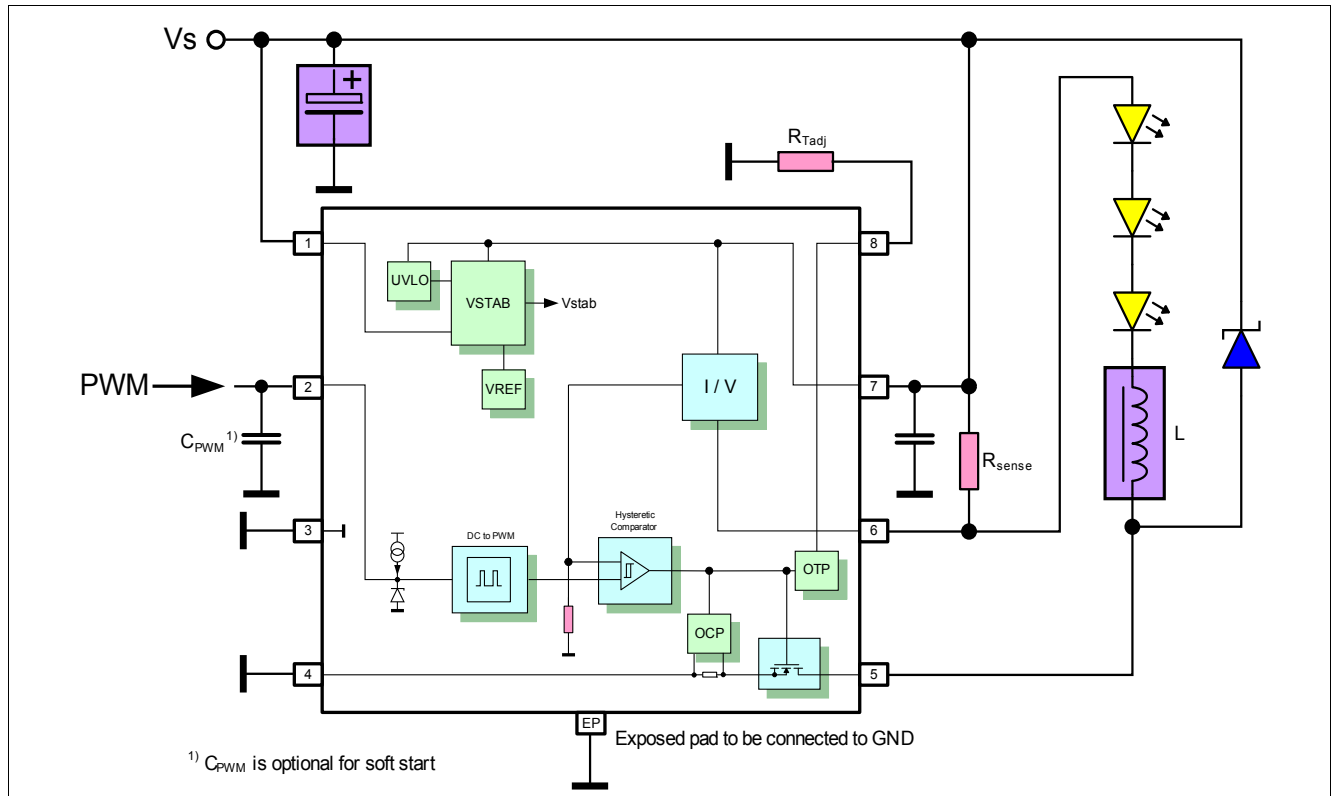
Vs

$R_{Tadj}$

1

8

UVLO

VSTAB

Vstab

VREF

PWM

2

I / V

7

$C_{PWM}$ $^{1)}$

$R_{sense}$

L

3

DC to PWM

Hysteretic Comparator

6

OTP

OCP

4

5

EP

Exposed pad to be connected to GND

$^{1)}$ $C_{PWM}$ is optional for soft start